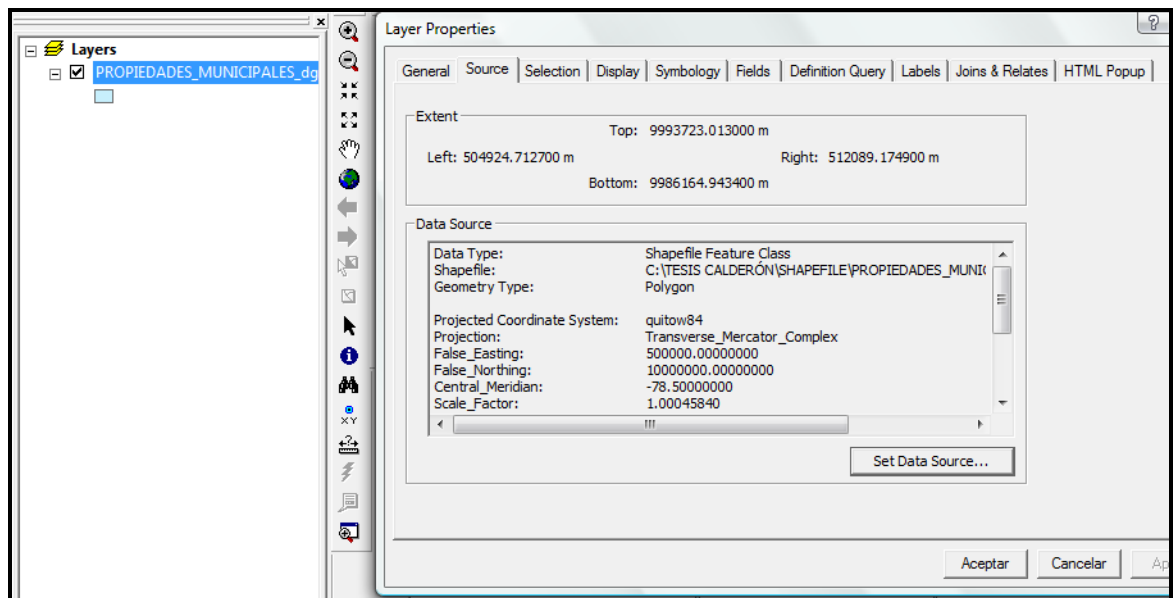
Layers
PROPIEDADES_MUNICIPALES_dg

XY

Layer Properties

General | Source | Selection | Display | Symbology | Fields | Definition Query | Labels | Joins & Relates | HTML Popup

Extent
Top: 9993723.013000 m
Left: 504924.712700 m
Right: 512089.174900 m
Bottom: 9986164.943400 m

Data Source

| | |
|---|---|
| Data Type: | Shapefile Feature Class |
| Shapefile: | C:\TESIS CALDERÓN\SHAPEFILE\PROPIEDADES_MUNI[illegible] |
| Geometry Type: | Polygon |
| Projected Coordinate System: | quitow84 |
| Projection: | Transverse_Mercator_Complex |
| False_Easting: | 500000.00000000 |
| False_Northing: | 10000000.00000000 |
| Central_Meridian: | -78.50000000 |
| Scale_Factor: | 1.00045840 |

Set Data Source...

Aceptar
Cancelar
Ap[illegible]